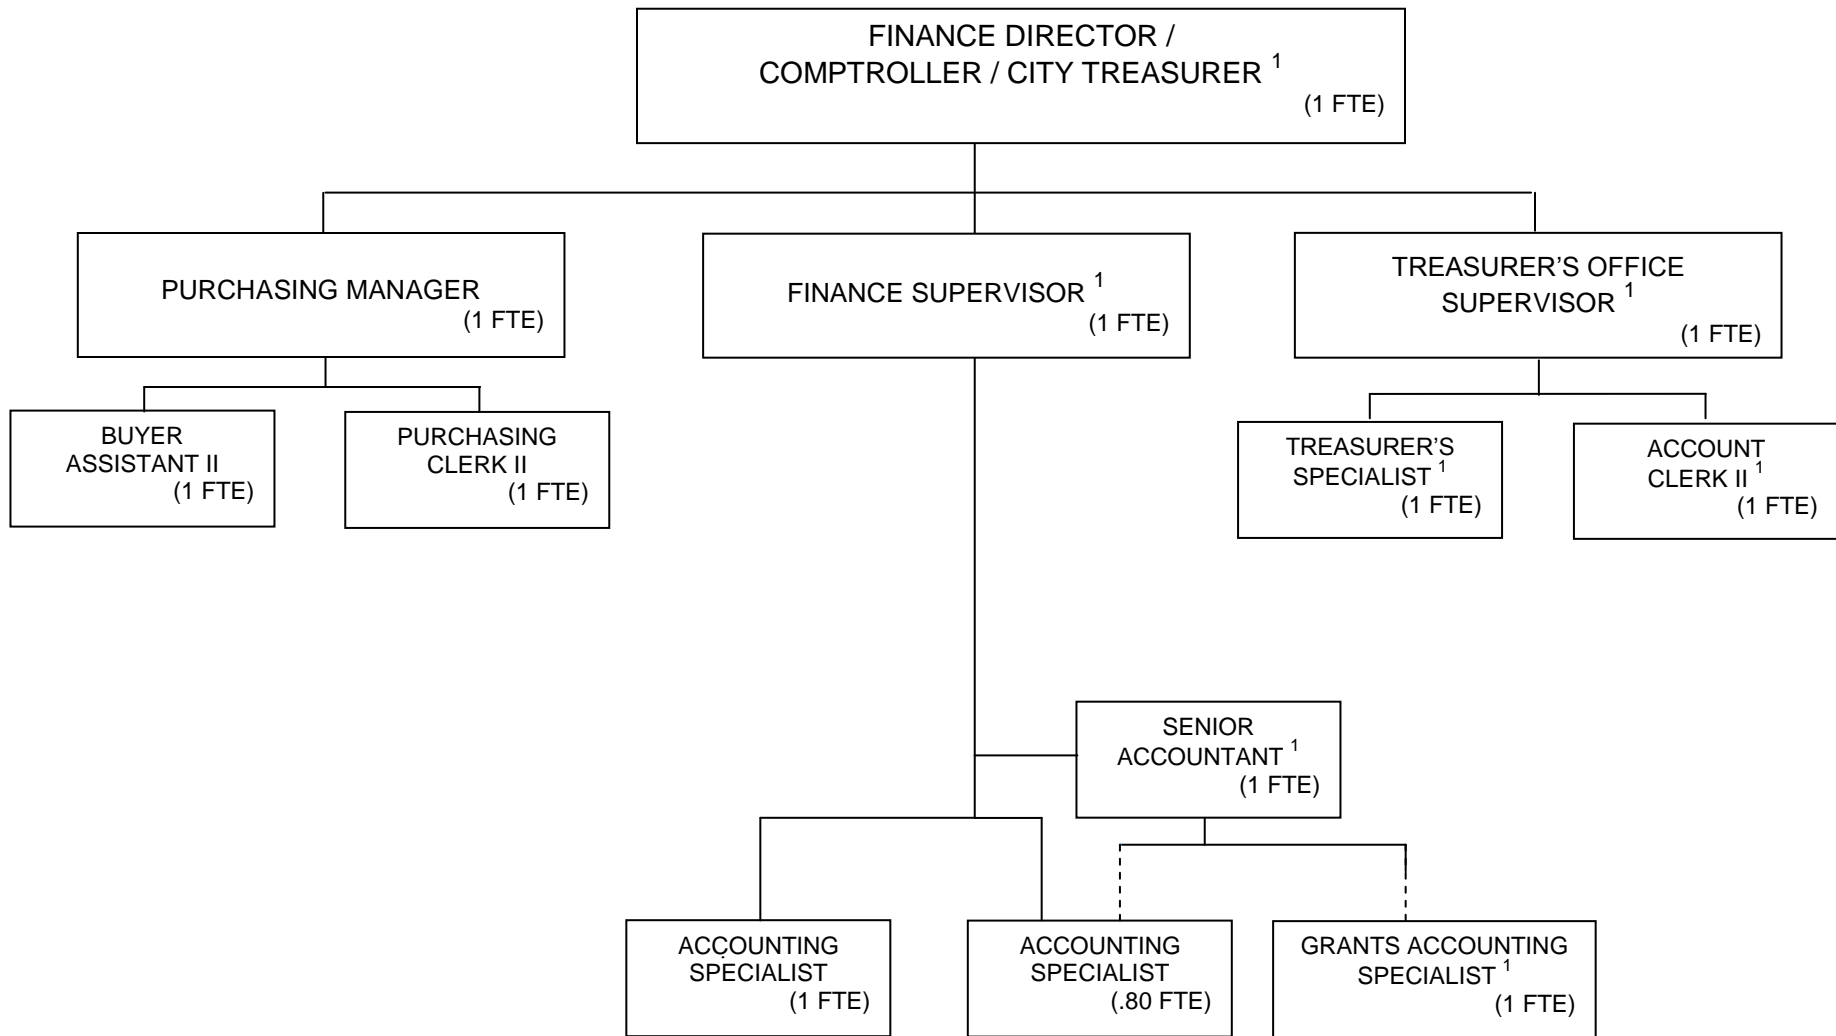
FINANCE DIRECTOR / COMPTROLLER / CITY TREASURER $^{1}$ (1 FTE)

PURCHASING MANAGER (1 FTE)

FINANCE SUPERVISOR $^{1}$ (1 FTE)

TREASURER'S OFFICE SUPERVISOR $^{1}$ (1 FTE)

BUYER ASSISTANT II (1 FTE)

PURCHASING CLERK II (1 FTE)

TREASURER'S SPECIALIST $^{1}$ (1 FTE)

ACCOUNT CLERK II $^{1}$ (1 FTE)

SENIOR ACCOUNTANT $^{1}$ (1 FTE)

ACCOUNTING SPECIALIST (1 FTE)

ACCOUNTING SPECIALIST (.80 FTE)

GRANTS ACCOUNTING SPECIALIST $^{1}$ (1 FTE)